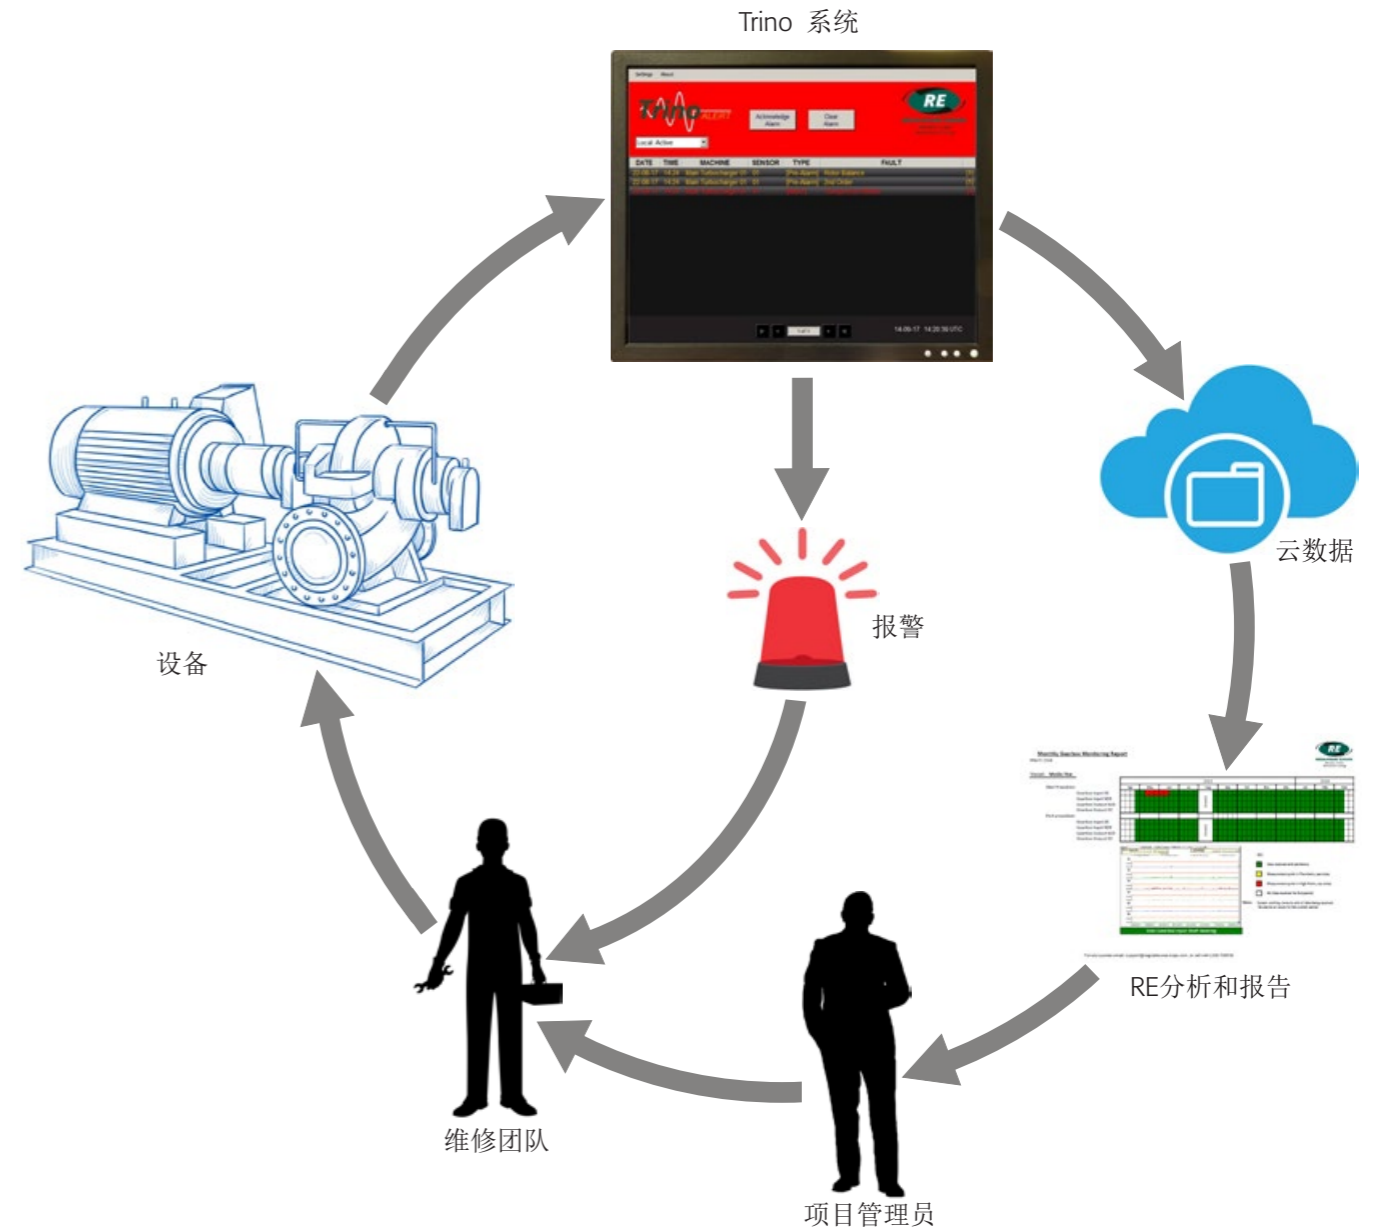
Trino 系统

Settings About

Trino ALERT

Acknowledge Alarm

Clear Alarm

RE

Local Active

DATE TIME MACHINE SENSOR TYPE FAULT

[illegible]

14-06-17 14:20:30 UTC

云数据

报警

设备

Monthly Gearbox Monitoring Report

RE分析和报告

维修团队

项目管理员